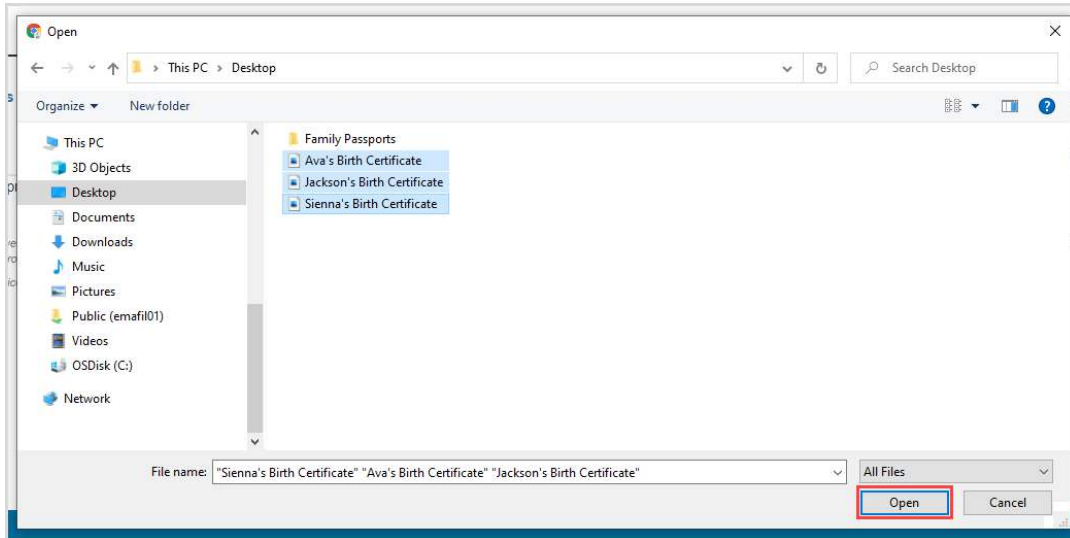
Open

This PC > Desktop

Search Desktop

Organize ▾ New folder

This PC
3D Objects
Desktop
Documents
Downloads
Music
Pictures
Public (emafil01)
Videos
OSDisk (C:)
Network

Family Passports
Ava's Birth Certificate
Jackson's Birth Certificate
Sienna's Birth Certificate

File name: "Sienna's Birth Certificate" "Ava's Birth Certificate" "Jackson's Birth Certificate"

All Files

Open Cancel